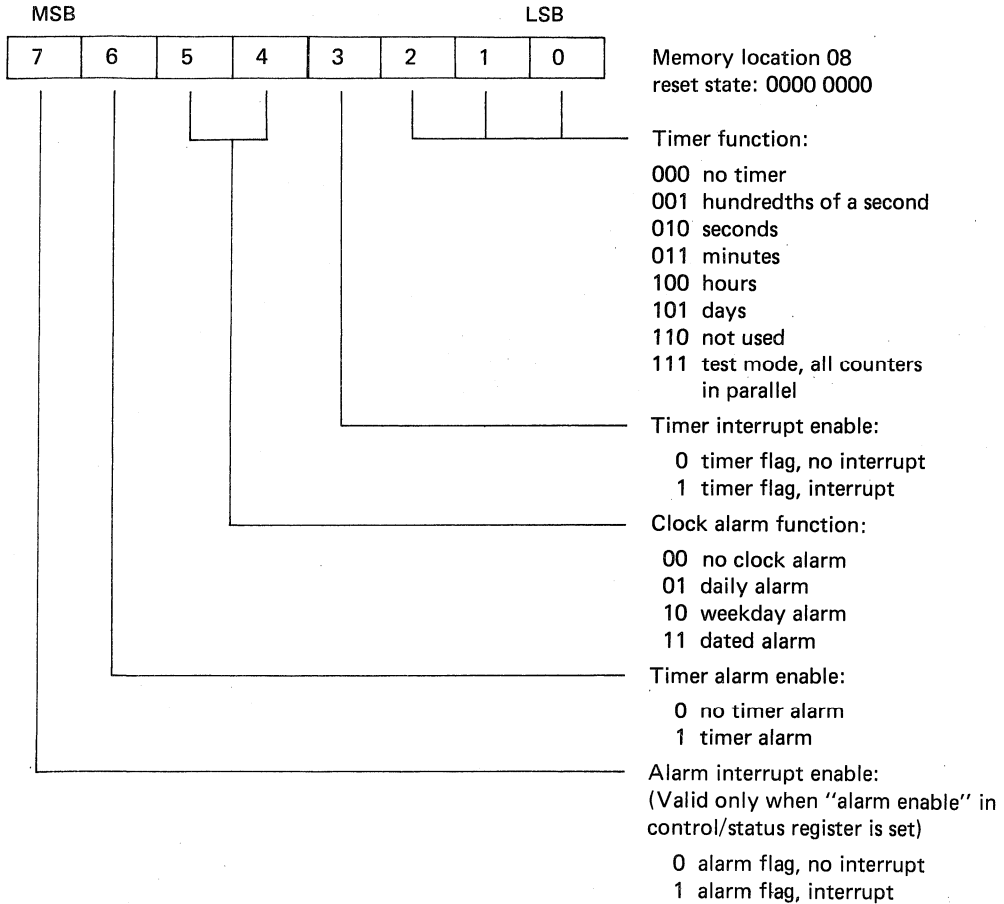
MSB LSB

| 7 | 6 | 5 | 4 | 3 | 2 | 1 | 0 |
|---|---|---|---|---|---|---|---|

Memory location 08
reset state: 0000 0000

Timer function:

000 no timer
001 hundredths of a second
010 seconds
011 minutes
100 hours
101 days
110 not used
111 test mode, all counters in parallel

Timer interrupt enable:

0 timer flag, no interrupt
1 timer flag, interrupt

Clock alarm function:

00 no clock alarm
01 daily alarm
10 weekday alarm
11 dated alarm

Timer alarm enable:

0 no timer alarm
1 timer alarm

Alarm interrupt enable:
(Valid only when "alarm enable" in control/status register is set)

0 alarm flag, no interrupt
1 alarm flag, interrupt